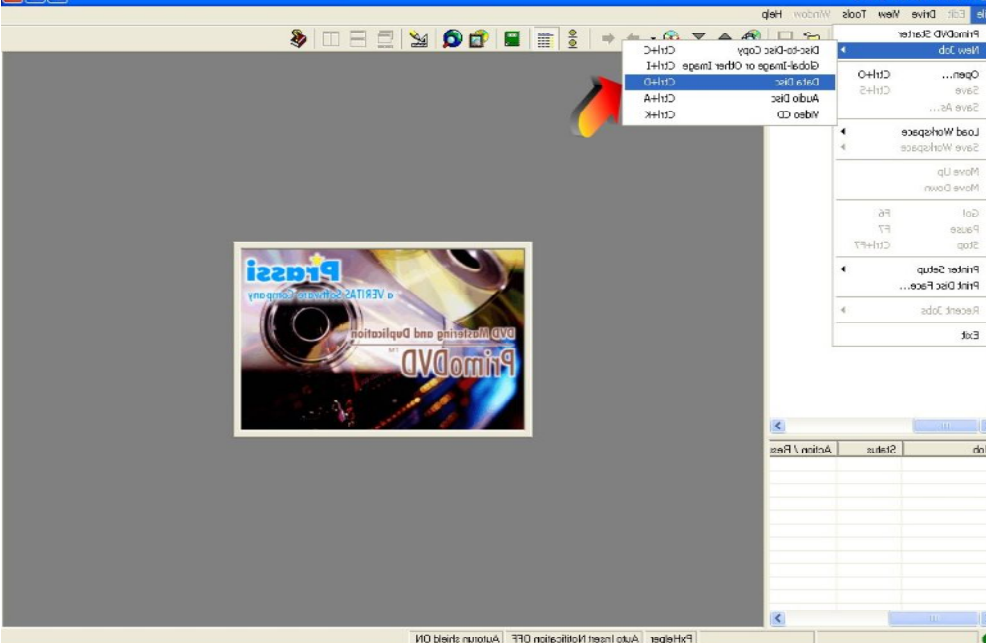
le Edit Drive View Tools Window Help

PrimoDVD Starter
New Job
Open... Ctrl+O
Save Ctrl+S
Save As...
Load Workspace
Save Workspace
Move Up
Move Down
Go! F6
Pause F7
Stop Ctrl+F7
Printer Setup
Print Disc Face...
Recent Jobs
Exit

Disc-to-Disc Copy Ctrl+C
Global-Image or Other Image Ctrl+I
Data Disc Ctrl+D
Audio Disc Ctrl+A
Video CD Ctrl+K

Prassi
a VERITAS Software Company
DVD Mastering and Duplication
PrimoDVD TM

Job
Status
Action / Res

FxHelper | Auto Insert Notification OFF | Autorun shield ON